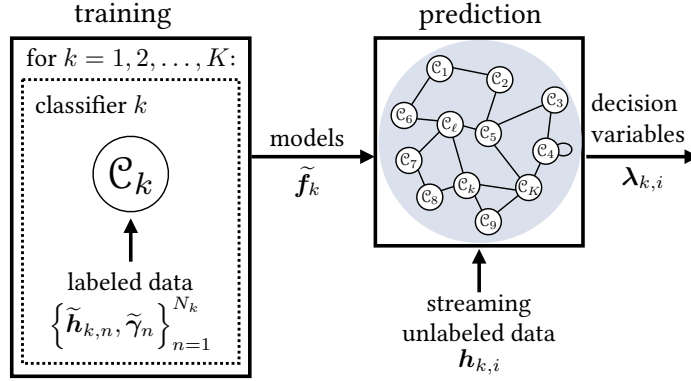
training

for $k = 1, 2, \ldots, K$:

classifier $k$

$\mathcal{C}_k$

labeled data

$\left\{\widetilde{\boldsymbol{h}}_{k,n}, \widetilde{\boldsymbol{\gamma}}_n\right\}_{n=1}^{N_k}$

models

$\widetilde{\boldsymbol{f}}_k$

prediction

$\mathcal{C}_1$ $\mathcal{C}_2$ $\mathcal{C}_3$ $\mathcal{C}_6$ $\mathcal{C}_\ell$ $\mathcal{C}_5$ $\mathcal{C}_4$ $\mathcal{C}_7$ $\mathcal{C}_k$ $\mathcal{C}_K$ $\mathcal{C}_8$ $\mathcal{C}_9$

streaming unlabeled data

$\boldsymbol{h}_{k,i}$

decision variables

$\boldsymbol{\lambda}_{k,i}$